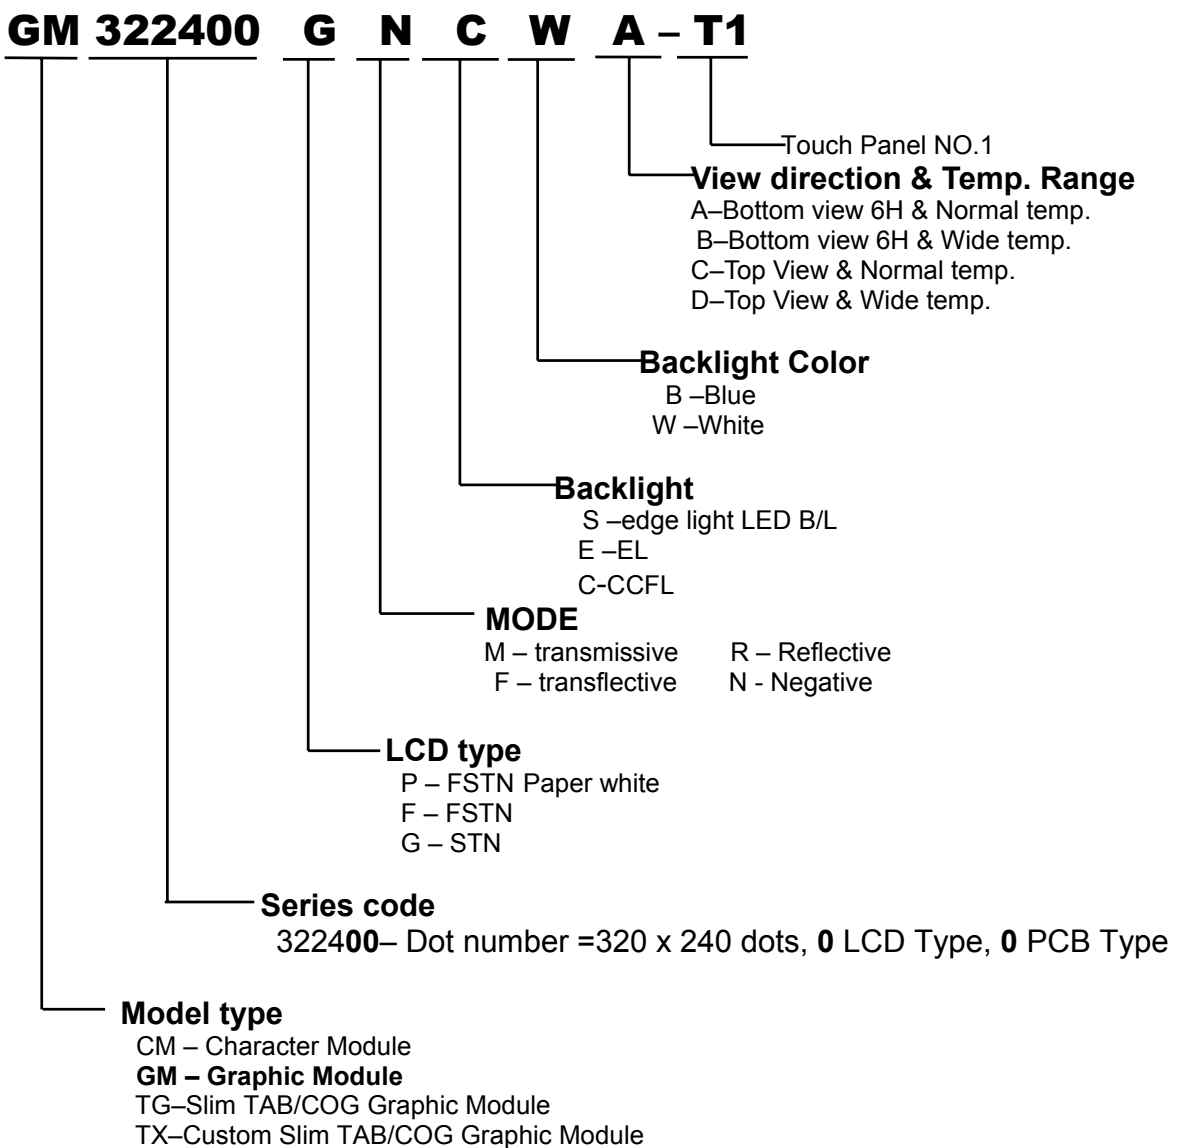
GM 322400 G N C W A – T1

Touch Panel NO.1

View direction & Temp. Range
A–Bottom view 6H & Normal temp.
B–Bottom view 6H & Wide temp.
C–Top View & Normal temp.
D–Top View & Wide temp.

Backlight Color
B –Blue
W –White

Backlight
S –edge light LED B/L
E –EL
C-CCFL

MODE
M – transmissive R – Reflective
F – transflective N - Negative

LCD type
P – FSTN Paper white
F – FSTN
G – STN

Series code
322400– Dot number =320 x 240 dots, 0 LCD Type, 0 PCB Type

Model type
CM – Character Module
GM – Graphic Module
TG–Slim TAB/COG Graphic Module
TX–Custom Slim TAB/COG Graphic Module